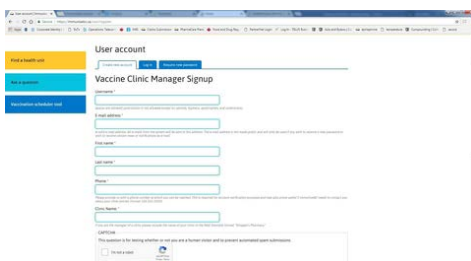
User account

Create new account | Log in | Request new password

Find a health unit

Ask a question

Vaccination scheduler tool

Vaccine Clinic Manager Signup

Username *

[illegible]

E-mail address *

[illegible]

First name *

Last name *

Phone *

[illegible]

Clinic Name *

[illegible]

CAPTCHA

This question is for testing whether or not you are a human visitor and to prevent automated spam submissions.

I'm not a robot